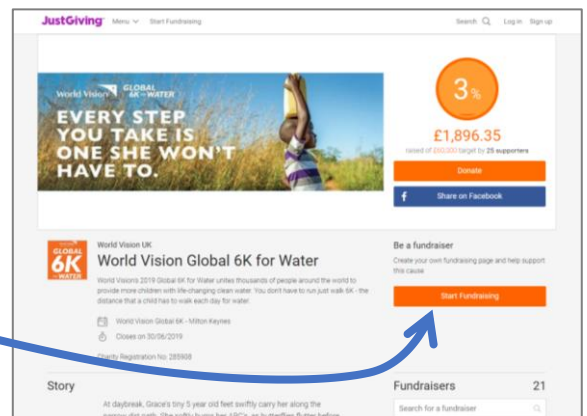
JustGiving Menu Start Fundraising Search Log in Sign up

World Vision GLOBAL 6K FOR WATER

EVERY STEP YOU TAKE IS ONE SHE WON'T HAVE TO.

3%

£1,896.35

raised of £60,000 target by 25 supporters

Donate

Share on Facebook

GLOBAL 6K FOR WATER

World Vision UK

World Vision Global 6K for Water

World Vision's 2019 Global 6K for Water unites thousands of people around the world to provide more children with life-changing clean water. You don't have to run just walk 6K - the distance that a child has to walk each day for water.

World Vision Global 6K - Milton Keynes

Closes on 30/06/2019

Charity Registration No. 285908

Be a fundraiser

Create your own fundraising page and help support this cause

Start Fundraising

Story

At daybreak, Grace's tiny 5 year old feet swiftly carry her along the narrow dirt path. She softly hums her ABC's, as butterflies flutter before

Fundraisers 21

Search for a fundraiser